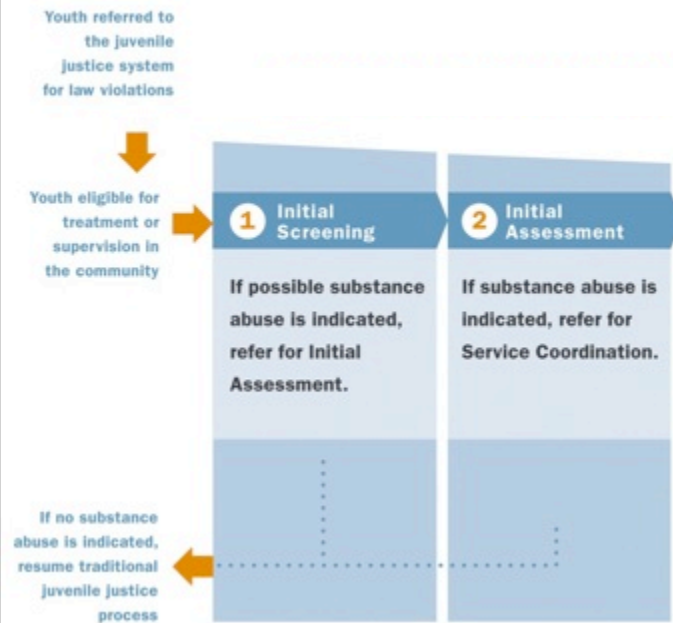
Youth referred to the juvenile justice system for law violations

Youth eligible for treatment or supervision in the community

1 Initial Screening

If possible substance abuse is indicated, refer for Initial Assessment.

2 Initial Assessment

If substance abuse is indicated, refer for Service Coordination.

If no substance abuse is indicated, resume traditional juvenile justice process